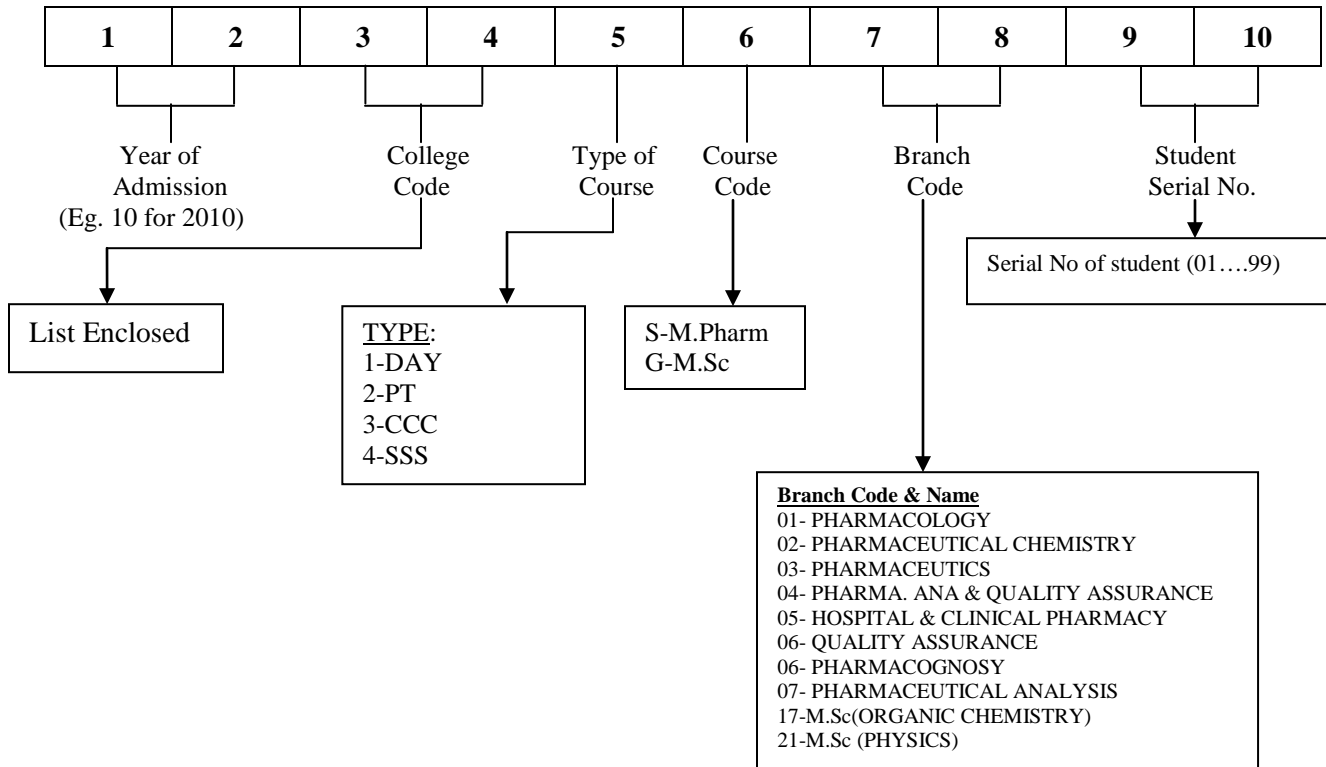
| 1 | 2 | 3 | 4 | 5 | 6 | 7 | 8 | 9 | 10 |
|---|---|---|---|---|---|---|---|---|---|

Year of Admission (Eg. 10 for 2010)

College Code

Type of Course

Course Code

Branch Code

Student Serial No.

Serial No of student (01….99)

List Enclosed

TYPE:
1-DAY
2-PT
3-CCC
4-SSS

S-M.Pharm
G-M.Sc

Branch Code & Name
01- PHARMACOLOGY
02- PHARMACEUTICAL CHEMISTRY
03- PHARMACEUTICS
04- PHARMA. ANA & QUALITY ASSURANCE
05- HOSPITAL & CLINICAL PHARMACY
06- QUALITY ASSURANCE
06- PHARMACOGNOSY
07- PHARMACEUTICAL ANALYSIS
17-M.Sc(ORGANIC CHEMISTRY)
21-M.Sc (PHYSICS)